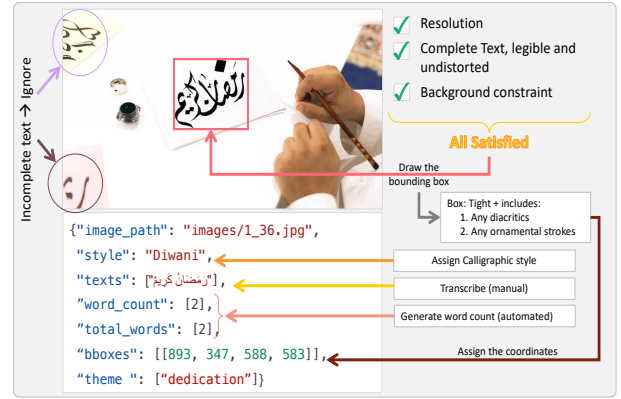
Incomplete text → Ignore

Resolution

Complete Text, legible and undistorted

Background constraint

All Satisfied

Draw the bounding box

Box: Tight + includes:
1. Any diacritics
2. Any ornamental strokes

{"image_path": "images/1_36.jpg",
"style": "Diwani",
"texts": ["رَمَضَانُ كَرِيمٌ"],
"word_count": [2],
"total_words": [2],
"bboxes": [[893, 347, 588, 583]],
"theme ": ["dedication"]}

Assign Calligraphic style

Transcribe (manual)

Generate word count (automated)

Assign the coordinates